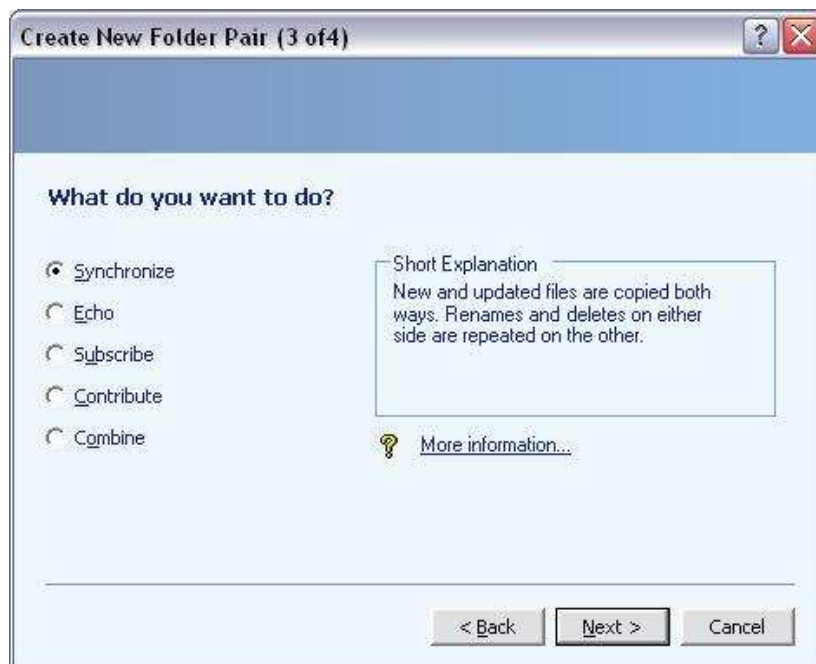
Create New Folder Pair (3 of4)

What do you want to do?

Synchronize
Echo
Subscribe
Contribute
Combine

Short Explanation
New and updated files are copied both ways. Renames and deletes on either side are repeated on the other.

More information...

< Back
Next >
Cancel